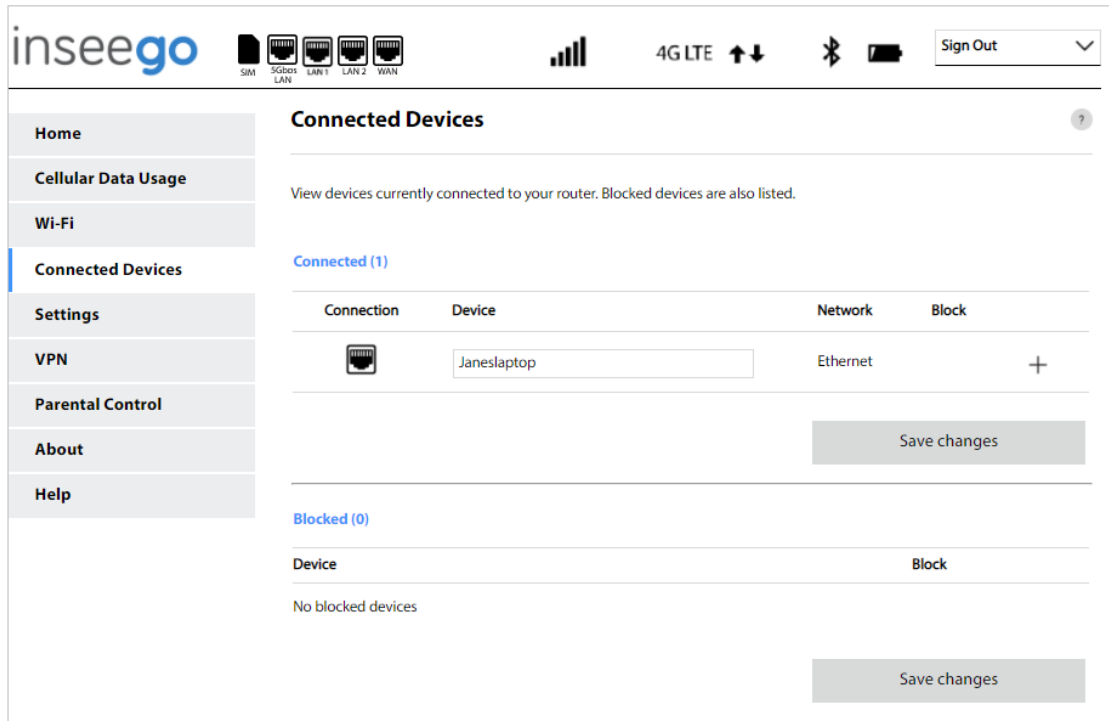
inseego

SIM 5Gbps LAN LAN 1 LAN 2 WAN

4G LTE

Sign Out

Home

Cellular Data Usage

Wi-Fi

Connected Devices

Settings

VPN

Parental Control

About

Help

Connected Devices

?

View devices currently connected to your router. Blocked devices are also listed.

Connected (1)

| Connection | Device | Network | Block |
|---|---|---|---|
| | Janeslaptop | Ethernet | + |

Save changes

Blocked (0)

| Device | Block |
|---|---|
| No blocked devices | |

Save changes